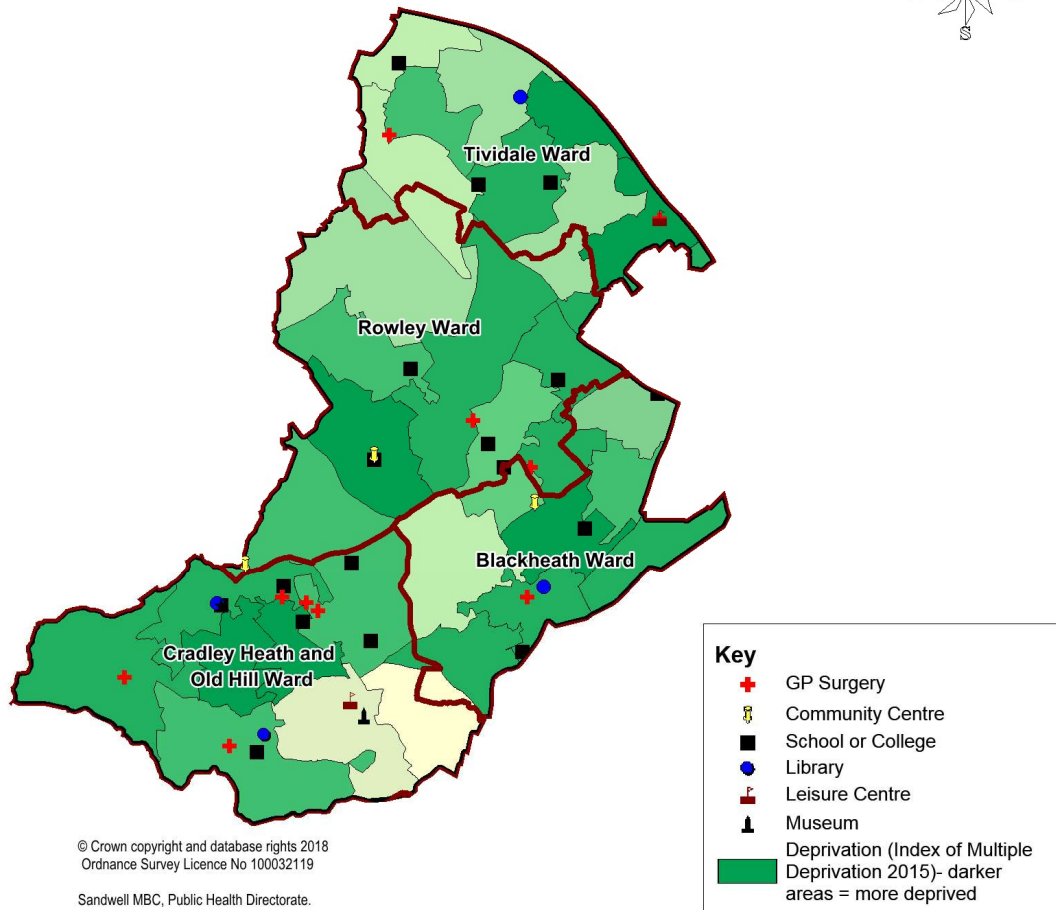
S

Tividale Ward

Rowley Ward

Blackheath Ward

Cradley Heath and Old Hill Ward

© Crown copyright and database rights 2018
Ordnance Survey Licence No 100032119

Sandwell MBC, Public Health Directorate.

Key
GP Surgery
Community Centre
School or College
Library
Leisure Centre
Museum
Deprivation (Index of Multiple Deprivation 2015)- darker areas = more deprived